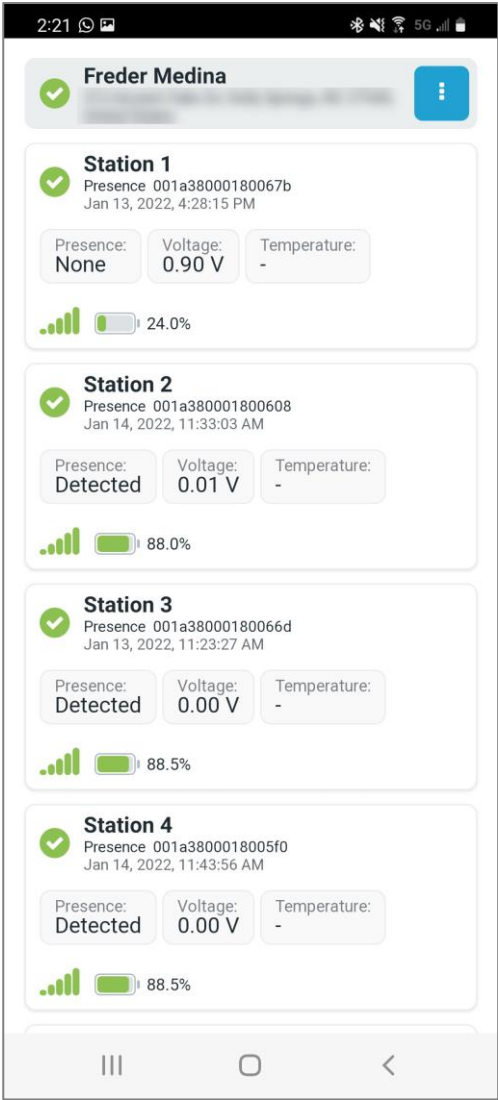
2:21

5G

Freder Medina
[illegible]

Station 1
Presence 001a38000180067b
Jan 13, 2022, 4:28:15 PM

Presence:
None

Voltage:
0.90 V

Temperature:
-

24.0%

Station 2
Presence 001a380001800608
Jan 14, 2022, 11:33:03 AM

Presence:
Detected

Voltage:
0.01 V

Temperature:
-

88.0%

Station 3
Presence 001a38000180066d
Jan 13, 2022, 11:23:27 AM

Presence:
Detected

Voltage:
0.00 V

Temperature:
-

88.5%

Station 4
Presence 001a3800018005f0
Jan 14, 2022, 11:43:56 AM

Presence:
Detected

Voltage:
0.00 V

Temperature:
-

88.5%